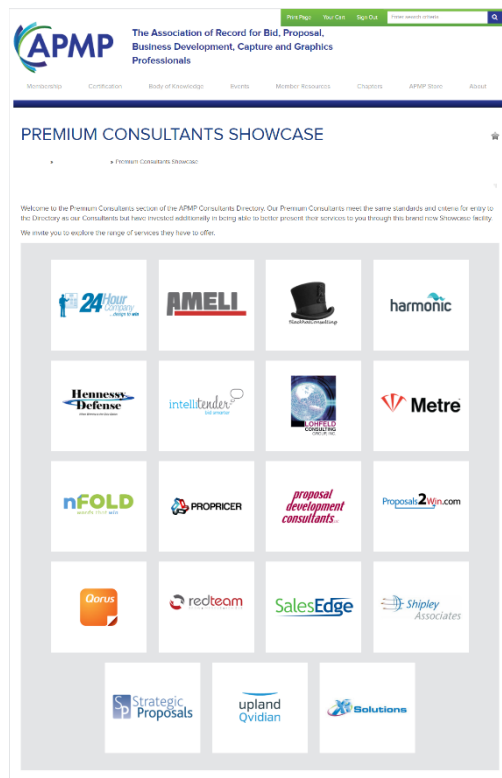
APMP

The Association of Record for Bid, Proposal, Business Development, Capture and Graphics Professionals

Print Page | Your Cart | Sign Out | Enter search criteria

Membership | Certification | Body of Knowledge | Events | Member Resources | Chapters | APMP Store | About

PREMIUM CONSULTANTS SHOWCASE

» Premium Consultants Showcase

Welcome to the Premium Consultants section of the APMP Consultants Directory. Our Premium Consultants meet the same standards and criteria for entry to the Directory as our Consultants but have invested additionally in being able to better present their services to you through this brand new Showcase facility.

We invite you to explore the range of services they have to offer.

24 Hour company design to win

AMELI

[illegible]

harmonic

Hennessy Defense

intellitender bid smarter

LOHFELD CONSULTING GROUP, INC.

Metre

nFOLD

PROPRICER

proposal development consultants

Proposals2Win.com

Qorus

redteam

SalesEdge

Shipley Associates

Strategic Proposals

upland Qvidian

XL Solutions